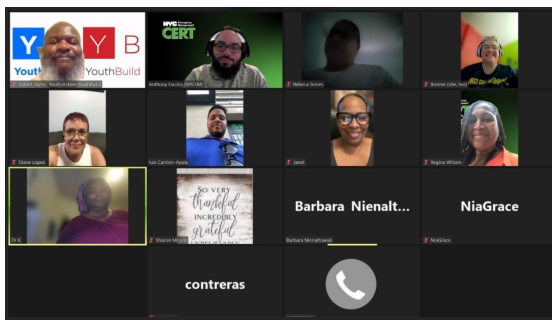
Y YouthBuild
Y B YouthBuild
Robert Taylor, YouthAction YouthBuild

NYC CERT
Anthony Escoto (NYC EM)

Rebecca Torres

Annie (she, her)

Diane Lopez

Luis Carrion Ayala

Janet

Regina Wilson

Dr. V

So very thankful incredibly grateful
Sharon Myers

Barbara Nienalt...
Barbara Nienaltowski

NiaGrace
NiaGrace

contreras